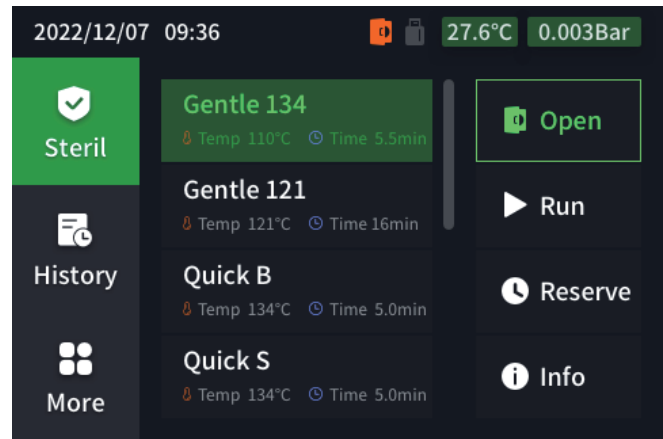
2022/12/07 09:36 27.6°C 0.003Bar

Steril

History

More

Gentle 134
Temp 110°C Time 5.5min

Gentle 121
Temp 121°C Time 16min

Quick B
Temp 134°C Time 5.0min

Quick S
Temp 134°C Time 5.0min

Open

Run

Reserve

Info